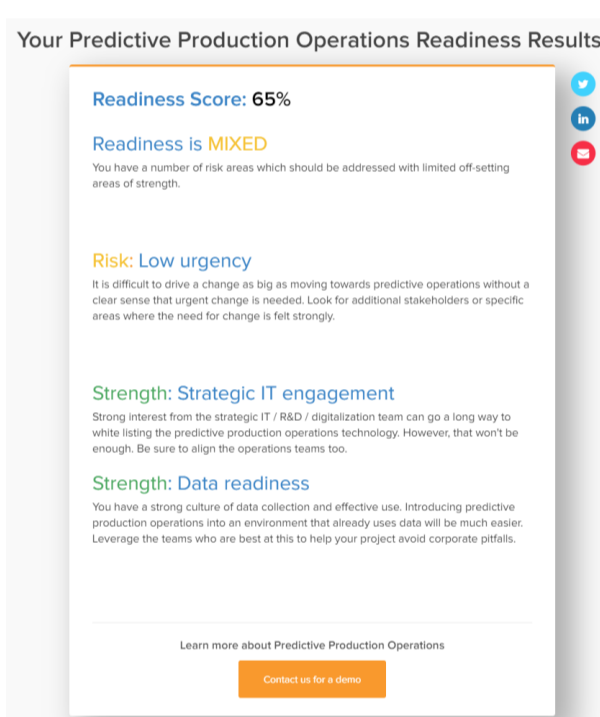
Your Predictive Production Operations Readiness Results

Readiness Score: 65%

Readiness is MIXED

You have a number of risk areas which should be addressed with limited off-setting areas of strength.

Risk: Low urgency

It is difficult to drive a change as big as moving towards predictive operations without a clear sense that urgent change is needed. Look for additional stakeholders or specific areas where the need for change is felt strongly.

Strength: Strategic IT engagement

Strong interest from the strategic IT / R&D / digitalization team can go a long way to white listing the predictive production operations technology. However, that won't be enough. Be sure to align the operations teams too.

Strength: Data readiness

You have a strong culture of data collection and effective use. Introducing predictive production operations into an environment that already uses data will be much easier. Leverage the teams who are best at this to help your project avoid corporate pitfalls.

Learn more about Predictive Production Operations

Contact us for a demo